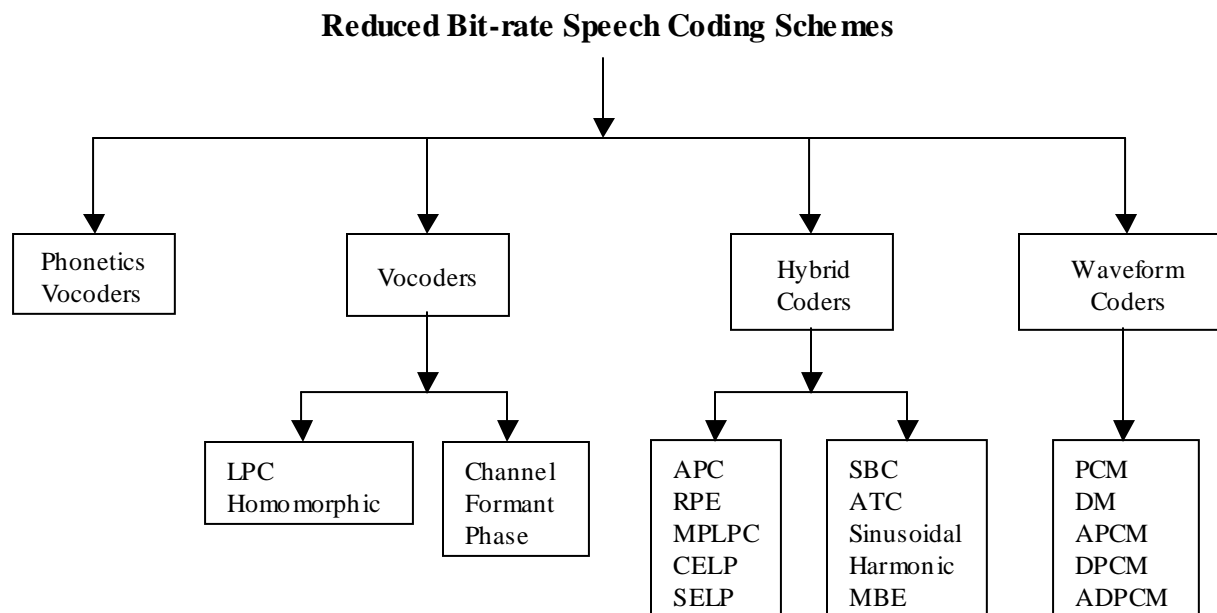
Reduced Bit-rate Speech Coding Schemes

Phonetics Vocoders

Vocoders

Hybrid Coders

Waveform Coders

LPC
Homomorphic

Channel
Formant
Phase

APC
RPE
MPLPC
CELP
SELP

SBC
ATC
Sinusoidal
Harmonic
MBE

PCM
DM
APCM
DPCM
ADPCM